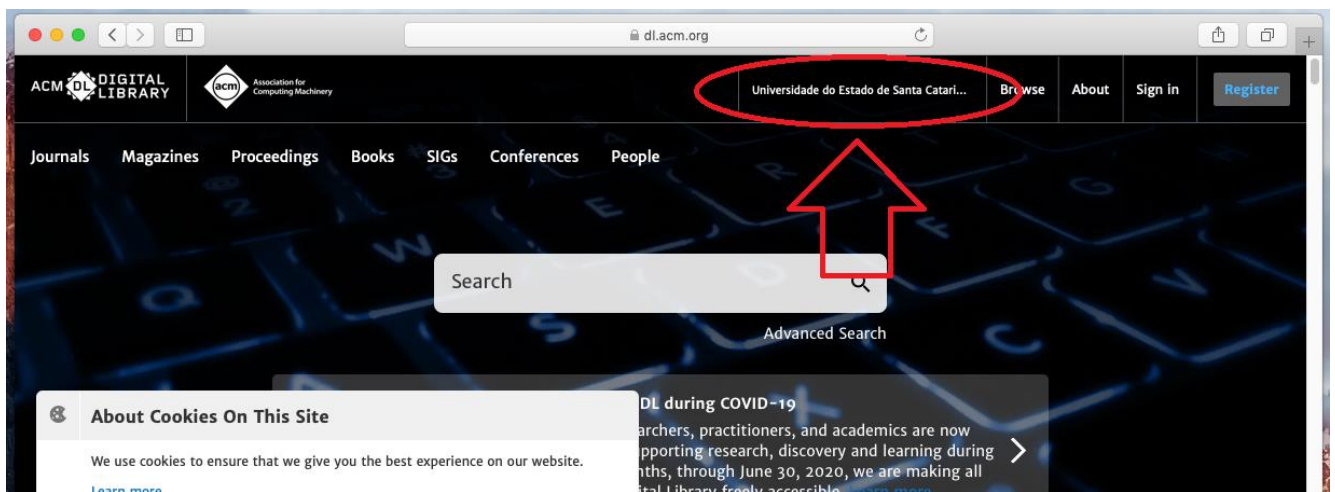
dl.acm.org

ACM DL DIGITAL LIBRARY

acm Association for Computing Machinery

Universidade do Estado de Santa Catari...

Browse

About

Sign in

Register

Journals Magazines Proceedings Books SIGs Conferences People

Search

Advanced Search

DL during COVID-19

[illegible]archers, practitioners, and academics are now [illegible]pporting research, discovery and learning during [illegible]nths, through June 30, 2020, we are making all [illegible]ital Library freely accessible. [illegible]

About Cookies On This Site

We use cookies to ensure that we give you the best experience on our website.

Learn more